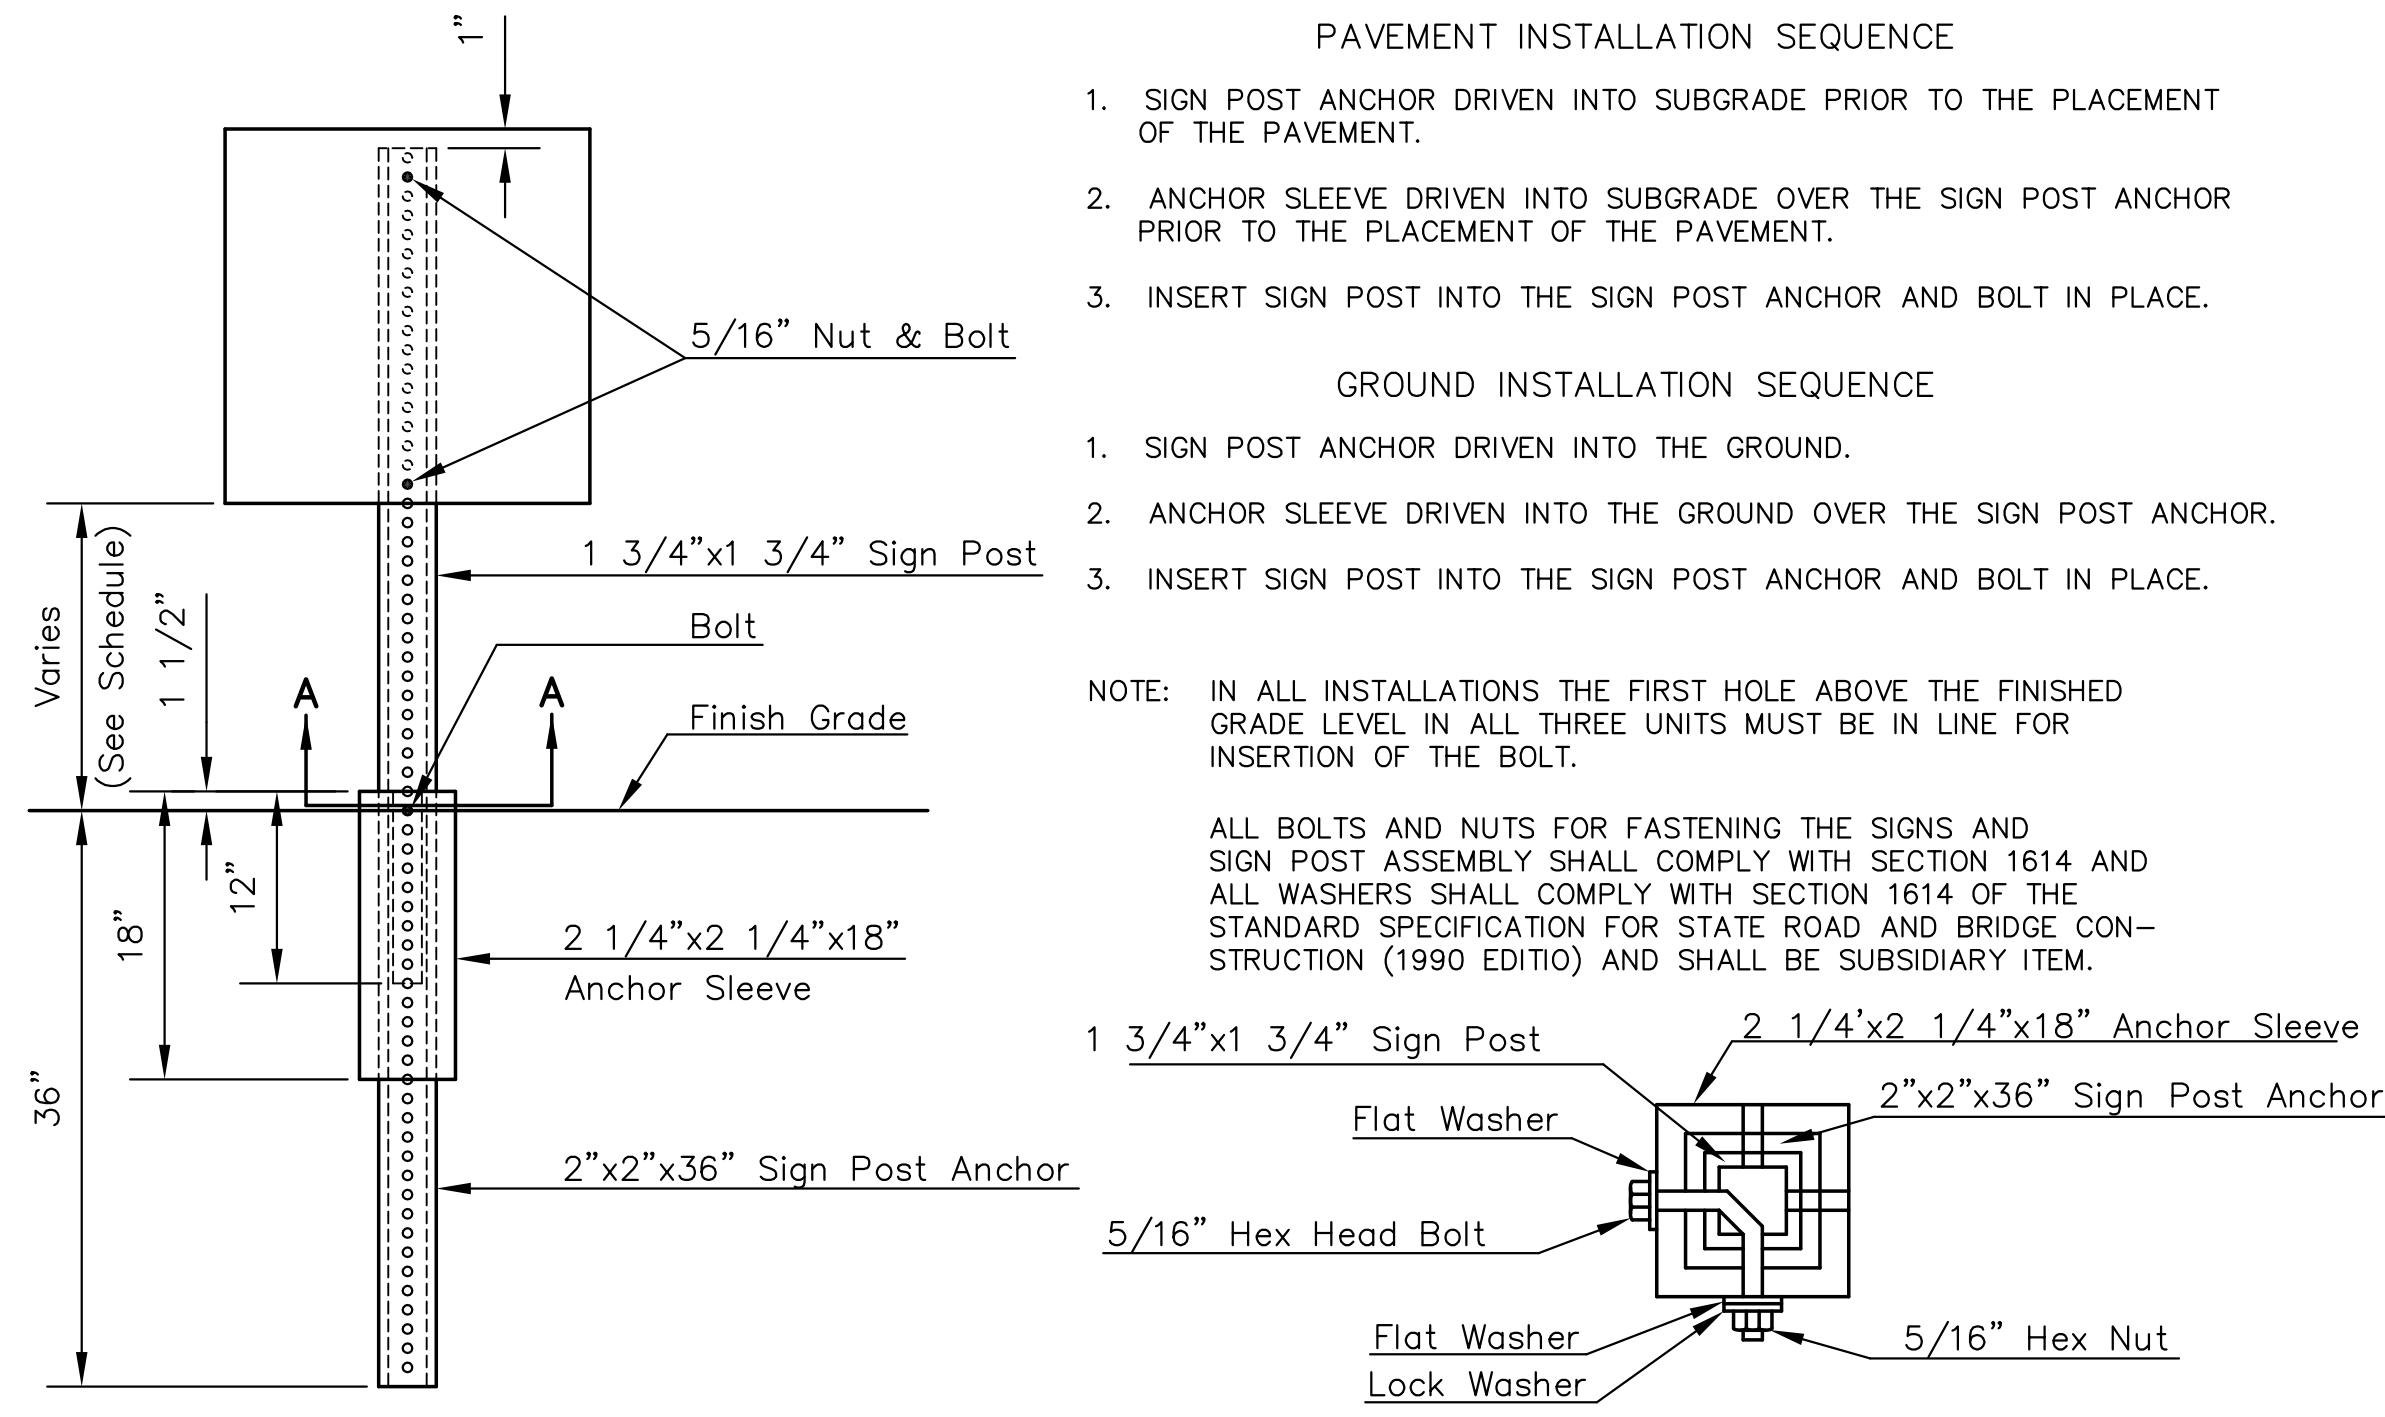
1”

5/16” Nut & Bolt

1 3/4”x1 3/4” Sign Post

Bolt

Varies (See Schedule)

1 1/2”

A

A

Finish Grade

12”

18”

2 1/4”x2 1/4”x18” Anchor Sleeve

36”

2”x2”x36” Sign Post Anchor

PAVEMENT INSTALLATION SEQUENCE

1. SIGN POST ANCHOR DRIVEN INTO SUBGRADE PRIOR TO THE PLACEMENT OF THE PAVEMENT.

2. ANCHOR SLEEVE DRIVEN INTO SUBGRADE OVER THE SIGN POST ANCHOR PRIOR TO THE PLACEMENT OF THE PAVEMENT.

3. INSERT SIGN POST INTO THE SIGN POST ANCHOR AND BOLT IN PLACE.

GROUND INSTALLATION SEQUENCE

1. SIGN POST ANCHOR DRIVEN INTO THE GROUND.

2. ANCHOR SLEEVE DRIVEN INTO THE GROUND OVER THE SIGN POST ANCHOR.

3. INSERT SIGN POST INTO THE SIGN POST ANCHOR AND BOLT IN PLACE.

NOTE: IN ALL INSTALLATIONS THE FIRST HOLE ABOVE THE FINISHED GRADE LEVEL IN ALL THREE UNITS MUST BE IN LINE FOR INSERTION OF THE BOLT.

ALL BOLTS AND NUTS FOR FASTENING THE SIGNS AND SIGN POST ASSEMBLY SHALL COMPLY WITH SECTION 1614 AND ALL WASHERS SHALL COMPLY WITH SECTION 1614 OF THE STANDARD SPECIFICATION FOR STATE ROAD AND BRIDGE CONSTRUCTION (1990 EDITIO) AND SHALL BE SUBSIDIARY ITEM.

1 3/4”x1 3/4” Sign Post

2 1/4’x2 1/4”x18” Anchor Sleeve

2”x2”x36” Sign Post Anchor

Flat Washer

5/16” Hex Head Bolt

Flat Washer

5/16” Hex Nut

Lock Washer